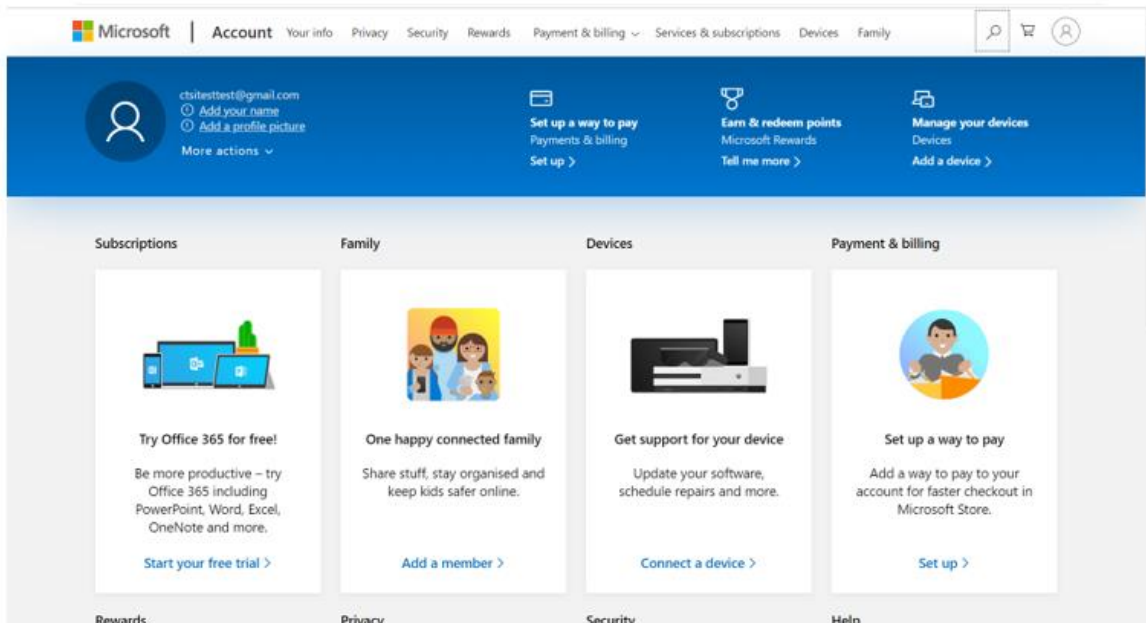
Microsoft | Account Your info Privacy Security Rewards Payment & billing Services & subscriptions Devices Family

ctsitesttest@gmail.com
Add your name
Add a profile picture
More actions

Set up a way to pay
Payments & billing
Set up >

Earn & redeem points
Microsoft Rewards
Tell me more >

Manage your devices
Devices
Add a device >

Subscriptions

Try Office 365 for free!

Be more productive – try Office 365 including PowerPoint, Word, Excel, OneNote and more.

Start your free trial >

Family

One happy connected family

Share stuff, stay organised and keep kids safer online.

Add a member >

Devices

Get support for your device

Update your software, schedule repairs and more.

Connect a device >

Payment & billing

Set up a way to pay

Add a way to pay to your account for faster checkout in Microsoft Store.

Set up >

Rewards Privacy Security Help